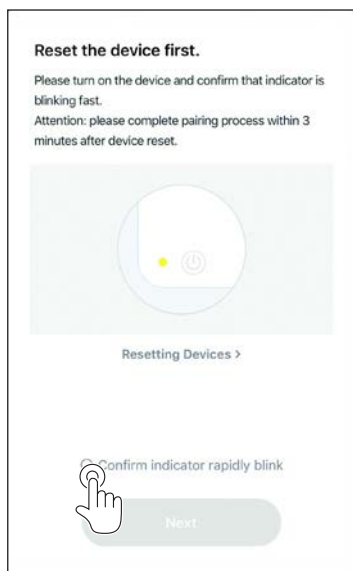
Reset the device first.

Please turn on the device and confirm that indicator is blinking fast.
Attention: please complete pairing process within 3 minutes after device reset.

Resetting Devices >

Confirm indicator rapidly blink

Next